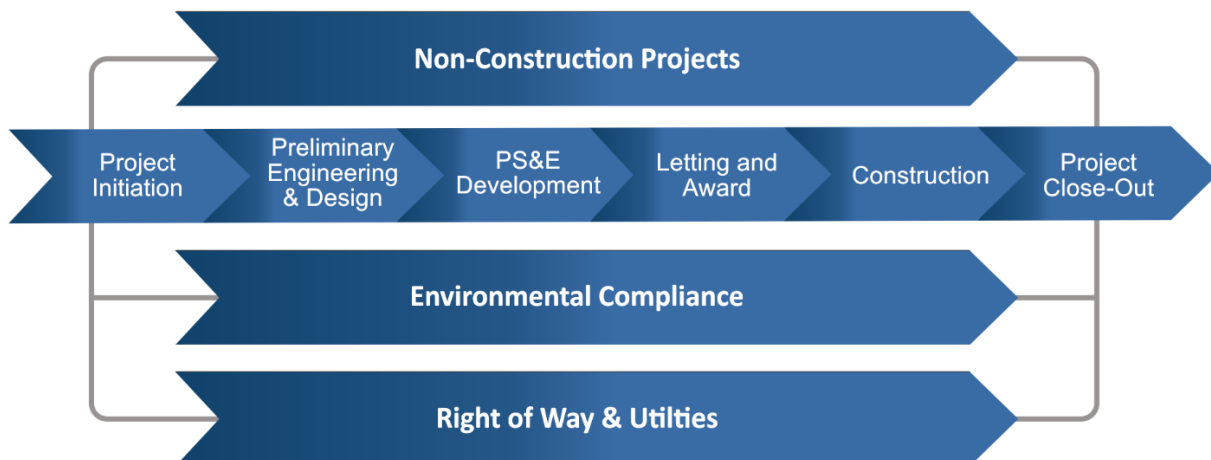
Non-Construction Projects

Project Initiation

Preliminary Engineering & Design

PS&E Development

Letting and Award

Construction

Project Close-Out

Environmental Compliance

Right of Way & Utilties